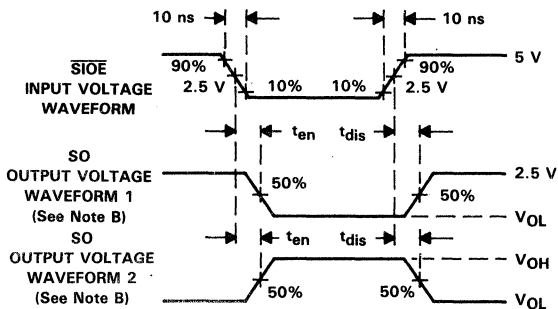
10 ns

10 ns

$\overline{SIOE}$ INPUT VOLTAGE WAVEFORM

90%

2.5 V

10%

10%

2.5 V

90%

5 V

SO OUTPUT VOLTAGE WAVEFORM 1 (See Note B)

$t_{en}$

$t_{dis}$

50%

50%

2.5 V

$V_{OL}$

SO OUTPUT VOLTAGE WAVEFORM 2 (See Note B)

$t_{en}$

$t_{dis}$

$V_{OH}$

50%

50%

$V_{OL}$